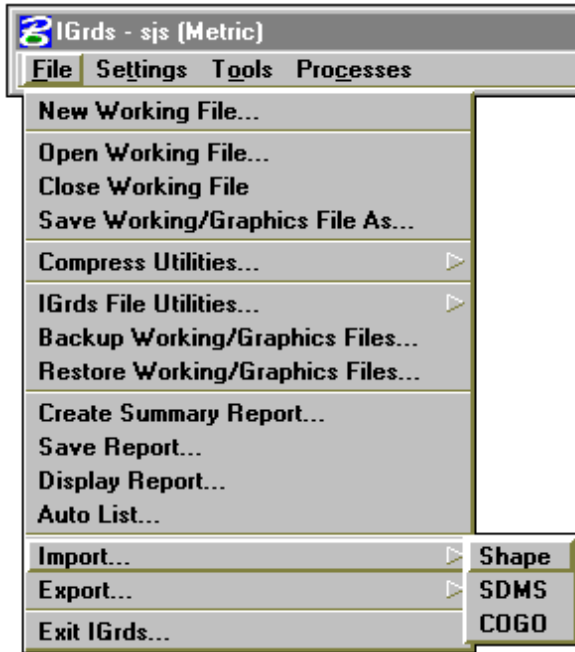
IGrds - sjs (Metric)

File Settings Tools Processes

New Working File...

Open Working File...
Close Working File
Save Working/Graphics File As...

Compress Utilities...

IGrds File Utilities...
Backup Working/Graphics Files...
Restore Working/Graphics Files...

Create Summary Report...
Save Report...
Display Report...
Auto List...

Import...
Export...

Exit IGrds...

Shape
SDMS
COGO